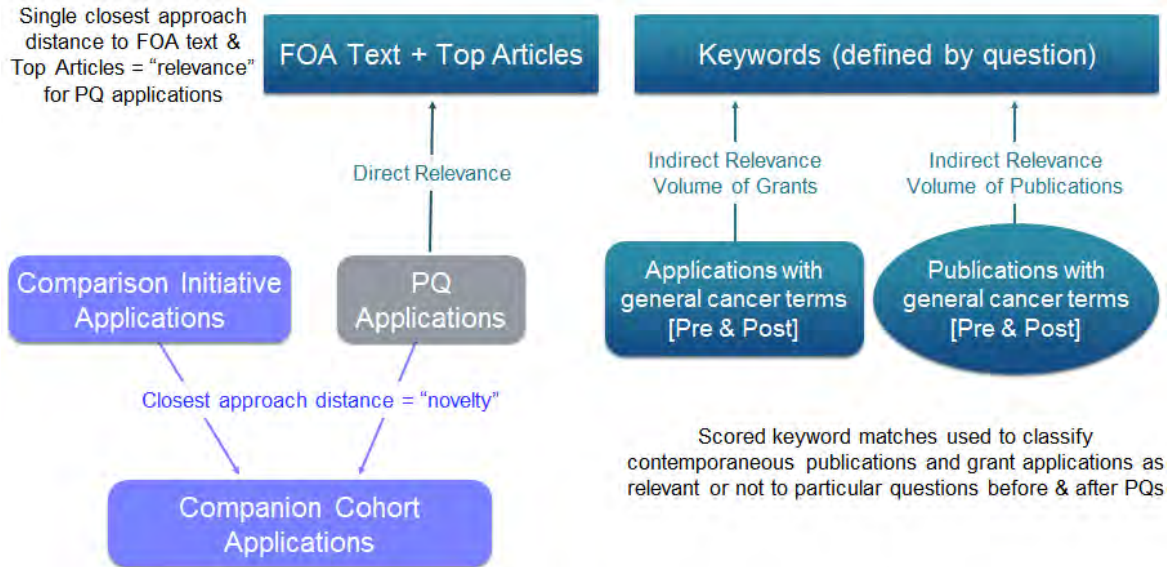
Single closest approach distance to FOA text & Top Articles = "relevance" for PQ applications

FOA Text + Top Articles

Keywords (defined by question)

Direct Relevance

Indirect Relevance
Volume of Grants

Indirect Relevance
Volume of Publications

Comparison Initiative Applications

PQ Applications

Applications with general cancer terms [Pre & Post]

Publications with general cancer terms [Pre & Post]

Closest approach distance = "novelty"

Scored keyword matches used to classify contemporaneous publications and grant applications as relevant or not to particular questions before & after PQs

Companion Cohort Applications